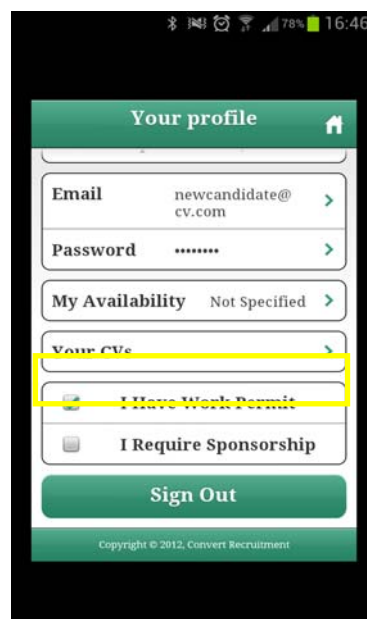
78% 16:46

Your profile

Email newcandidate@cv.com

Password ••••••••

My Availability Not Specified

Your CVs

I Have Work Permit

I Require Sponsorship

Sign Out

Copyright © 2012, Convert Recruitment